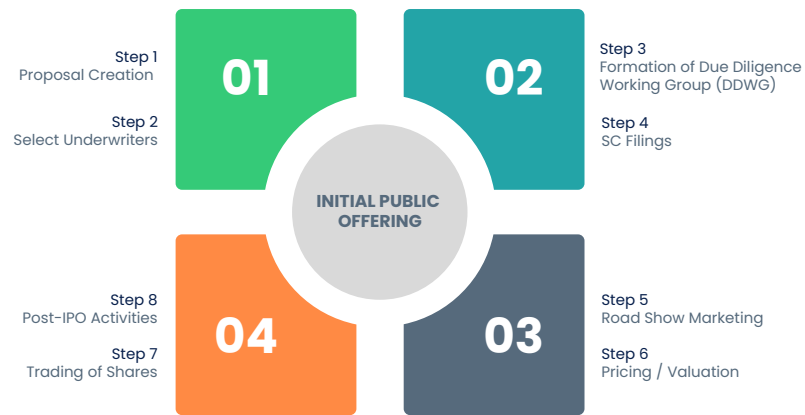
Step 1
Proposal Creation

Step 2
Select Underwriters

01

02

Step 3
Formation of Due Diligence Working Group (DDWG)

Step 4
SC Filings

INITIAL PUBLIC OFFERING

Step 8
Post-IPO Activities

Step 7
Trading of Shares

04

03

Step 5
Road Show Marketing

Step 6
Pricing / Valuation